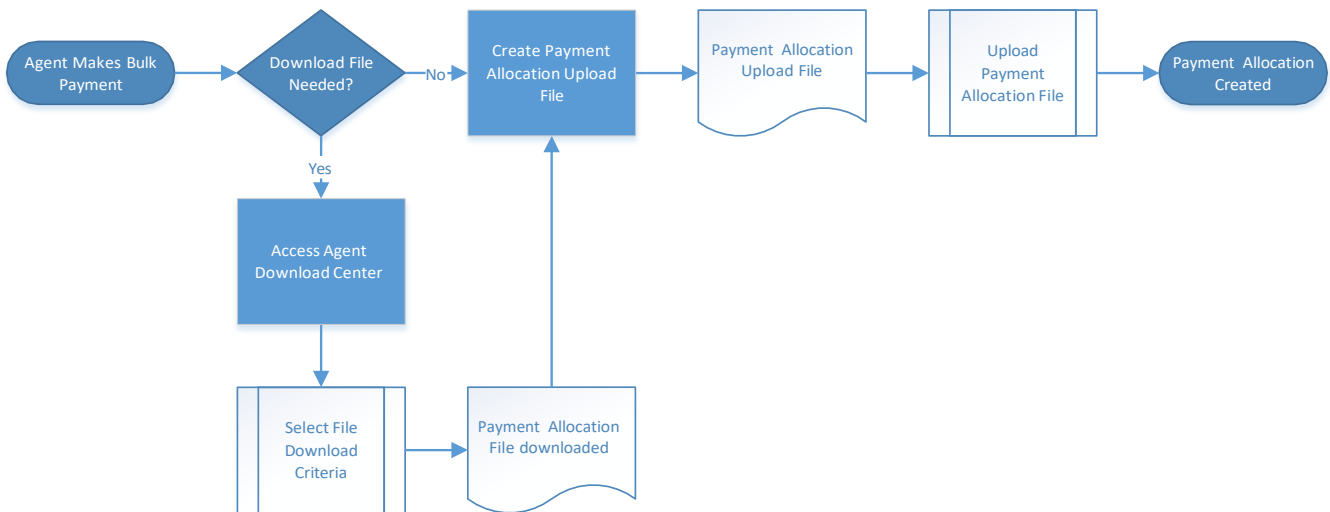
Agent Makes Bulk Payment

Download File Needed?

No

Create Payment Allocation Upload File

Payment Allocation Upload File

Upload Payment Allocation File

Payment Allocation Created

Yes

Access Agent Download Center

Select File Download Criteria

Payment Allocation File downloaded